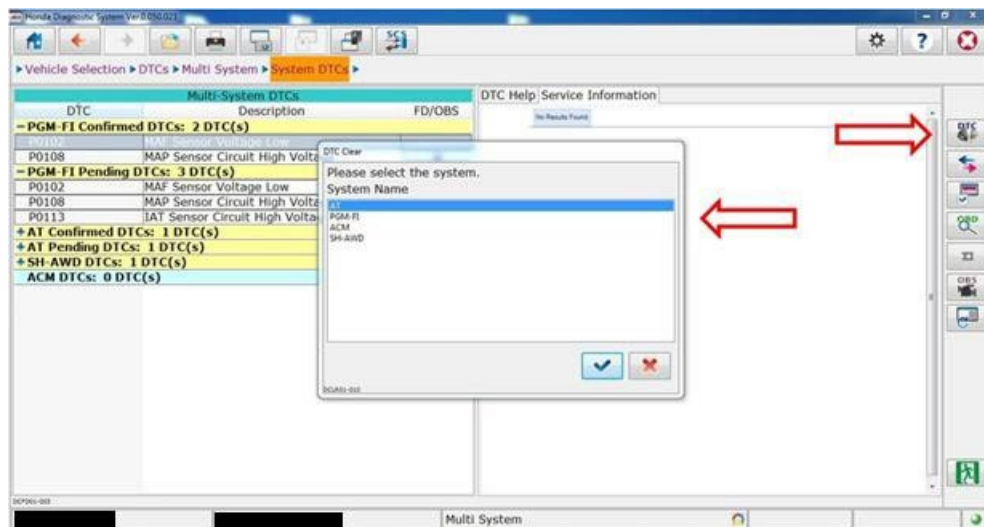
Honda Diagnostic System Ver.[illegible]

▸Vehicle Selection ▸DTCs ▸Multi System ▸System DTCs ▸

Multi-System DTCs

| DTC | Description | FD/OBS |
|---|---|---|
| -PGM-FI Confirmed DTCs: 2 DTC(s) | | |
| P0102 | MAF Sensor Voltage Low | |
| P0108 | MAP Sensor Circuit High Volta | |
| -PGM-FI Pending DTCs: 3 DTC(s) | | |
| P0102 | MAF Sensor Voltage Low | |
| P0108 | MAP Sensor Circuit High Volta | |
| P0113 | IAT Sensor Circuit High Volta | |
| +AT Confirmed DTCs: 1 DTC(s) | | |
| +AT Pending DTCs: 1 DTC(s) | | |
| +SH-AWD DTCs: 1 DTC(s) | | |
| ACM DTCs: 0 DTC(s) | | |

DTC Help Service Information

No Results Found

DTC Clear

Please select the system.

System Name

AT
PGM-FI
ACM
SH-AWD

DCA01-010

DCFD01-003

Multi System